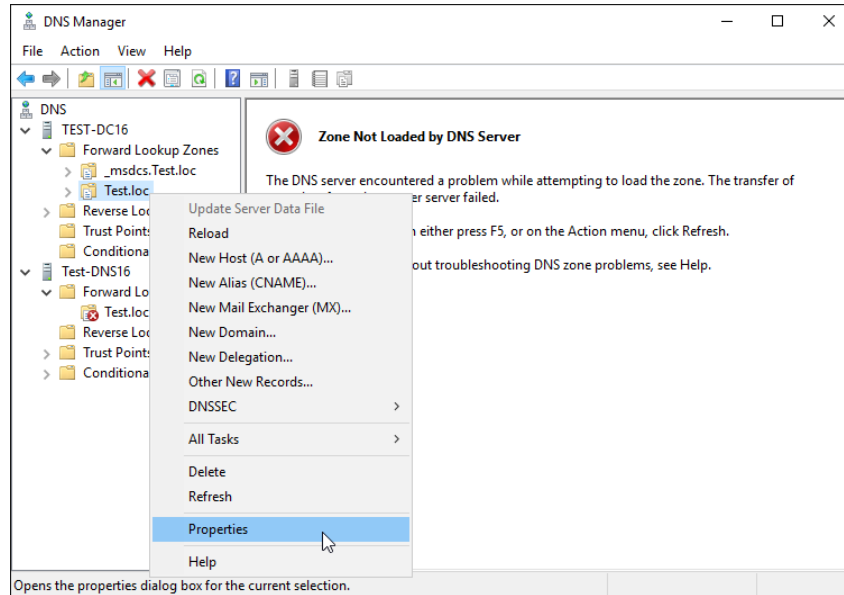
DNS Manager

File Action View Help

DNS
TEST-DC16
Forward Lookup Zones
_msdcs.Test.loc
Test.loc
Reverse Loo
Trust Points
Conditiona
Test-DNS16
Forward Lo
Test.loc
Reverse Loo
Trust Points
Conditiona

Update Server Data File
Reload
New Host (A or AAAA)...
New Alias (CNAME)...
New Mail Exchanger (MX)...
New Domain...
New Delegation...
Other New Records...
DNSSEC
All Tasks
Delete
Refresh
Properties
Help

Zone Not Loaded by DNS Server

The DNS server encountered a problem while attempting to load the zone. The transfer of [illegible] er server failed.

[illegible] n either press F5, or on the Action menu, click Refresh.

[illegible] out troubleshooting DNS zone problems, see Help.

Opens the properties dialog box for the current selection.